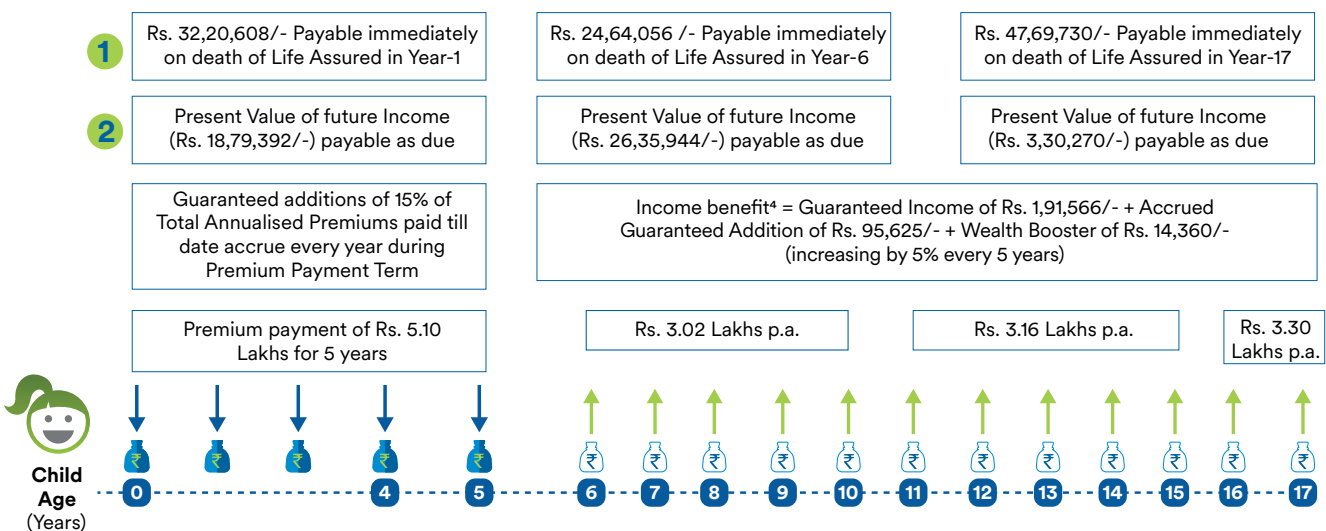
1

Rs. 32,20,608/- Payable immediately on death of Life Assured in Year-1

Rs. 24,64,056 /- Payable immediately on death of Life Assured in Year-6

Rs. 47,69,730/- Payable immediately on death of Life Assured in Year-17

2

Present Value of future Income (Rs. 18,79,392/-) payable as due

Present Value of future Income (Rs. 26,35,944/-) payable as due

Present Value of future Income (Rs. 3,30,270/-) payable as due

Guaranteed additions of 15% of Total Annualised Premiums paid till date accrue every year during Premium Payment Term

Income benefit⁴ = Guaranteed Income of Rs. 1,91,566/- + Accrued Guaranteed Addition of Rs. 95,625/- + Wealth Booster of Rs. 14,360/- (increasing by 5% every 5 years)

Premium payment of Rs. 5.10 Lakhs for 5 years

Rs. 3.02 Lakhs p.a.

Rs. 3.16 Lakhs p.a.

Rs. 3.30 Lakhs p.a.

₹ ₹ ₹ ₹ ₹ ₹ ₹ ₹ ₹ ₹ ₹ ₹ ₹ ₹ ₹ ₹ ₹

Child Age (Years)

0 4 5 6 7 8 9 10 11 12 13 14 15 16 17